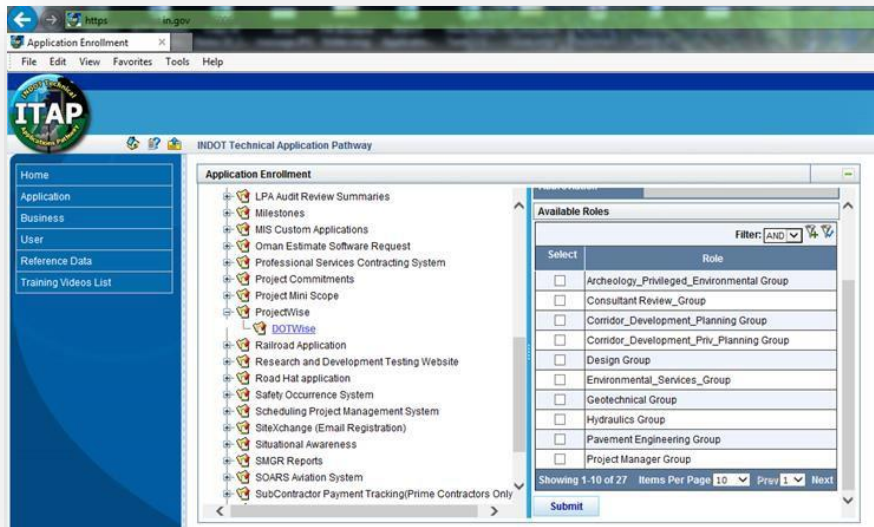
https in.gov

Application Enrollment ×

File Edit View Favorites Tools Help

INDOT Technical Applications Pathway
ITAP

INDOT Technical Application Pathway

Home
Application
Business
User
Reference Data
Training Videos List

Application Enrollment

LPA Audit Review Summaries
Milestones
MIS Custom Applications
Oman Estimate Software Request
Professional Services Contracting System
Project Commitments
Project Mini Scope
ProjectWise
DOTWise
Railroad Application
Research and Development Testing Website
Road Hat application
Safety Occurence System
Scheduling Project Management System
SiteXchange (Email Registration)
Situational Awareness
SMGR Reports
SOARS Aviation System
SubContractor Payment Tracking(Prime Contractors Only

Available Roles

Filter: AND

| Select | Role |
|---|---|
| ☐ | Archeology_Privileged_Environmental Group |
| ☐ | Consultant Review_Group |
| ☐ | Corridor_Development_Planning Group |
| ☐ | Corridor_Development_Priv_Planning Group |
| ☐ | Design Group |
| ☐ | Environmental_Services_Group |
| ☐ | Geotechnical Group |
| ☐ | Hydraulics Group |
| ☐ | Pavement Engineering Group |
| ☐ | Project Manager Group |

Showing 1-10 of 27 Items Per Page 10 Prev 1 Next

Submit